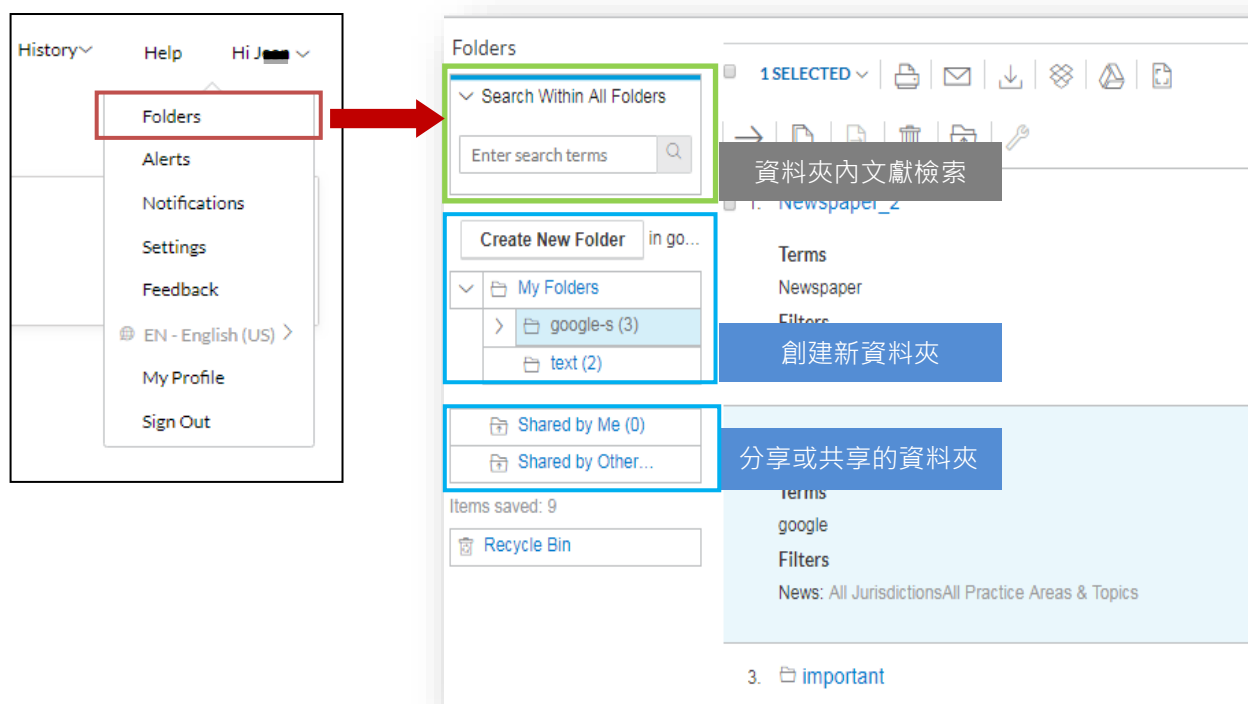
History
Help
Hi J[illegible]

Folders
Alerts
Notifications
Settings
Feedback
EN - English (US)
My Profile
Sign Out

Folders

Search Within All Folders
Enter search terms

資料夾內文獻檢索

Create New Folder in go...
My Folders
google-s (3)
text (2)

創建新資料夾

Shared by Me (0)
Shared by Other...

分享或共享的資料夾

Items saved: 9
Recycle Bin

1 SELECTED

1. Newspaper_2
Terms
Newspaper
Filters

Terms
google
Filters
News: All JurisdictionsAll Practice Areas & Topics

3. important